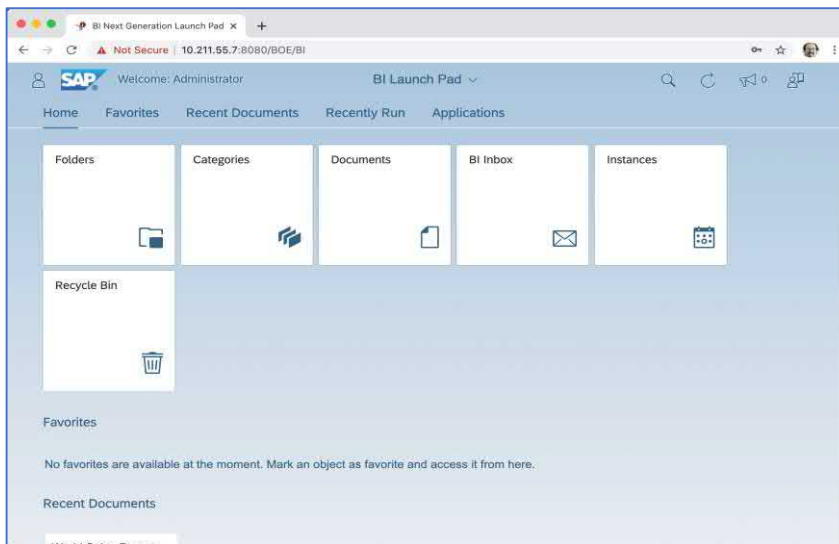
BI Next Generation Launch Pad ×

Not Secure | 10.211.55.7:8080/BOE/BI

SAP Welcome: Administrator

BI Launch Pad

0

Home Favorites Recent Documents Recently Run Applications

Folders

Categories

Documents

BI Inbox

Instances

Recycle Bin

Favorites

No favorites are available at the moment. Mark an object as favorite and access it from here.

Recent Documents

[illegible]